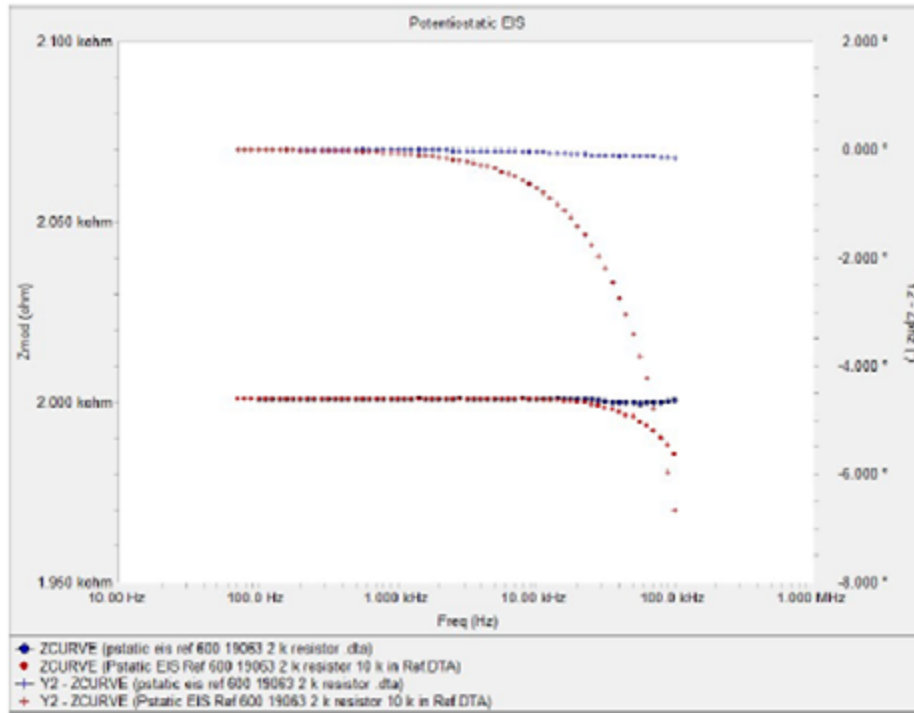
Potentiostatic EIS

2.100 kohm
2.050 kohm
2.000 kohm
1.950 kohm

Zmod (ohm)

2.000 °
0.000 °
-2.000 °
-4.000 °
-6.000 °
-8.000 °

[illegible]

10.00 Hz
100.0 Hz
1.000 kHz
10.00 kHz
100.0 kHz
1.000 MHz

Freq (Hz)

ZCURVE (pstatic eis ref 600 19063 2 k resistor .dta)
ZCURVE (Pstatic EIS Ref 600 19063 2 k resistor 10 k in Ref.DTA)
Y2 - ZCURVE (pstatic eis ref 600 19063 2 k resistor .dta)
Y2 - ZCURVE (Pstatic EIS Ref 600 19063 2 k resistor 10 k in Ref.DTA)